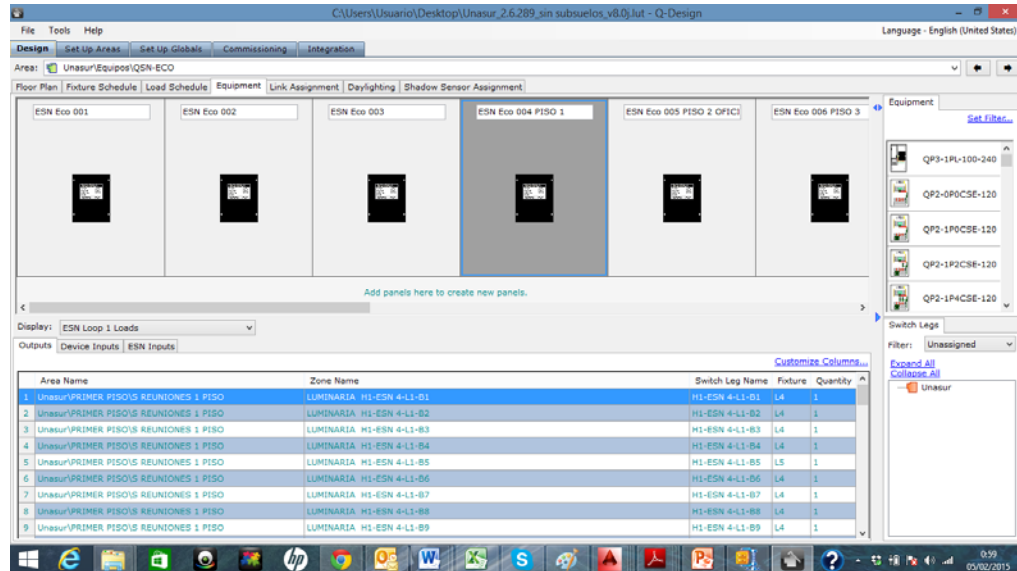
C:\Users\Usuario\Desktop\Unasur_2.6.289_sin subsuelos_v8.0j.lut - Q-Design

File Tools Help

Language - English (United States)

Design | Set Up Areas | Set Up Globals | Commissioning | Integration

Area: Unasur\Equipos\QSN-ECO

Floor Plan | Fixture Schedule | Load Schedule | Equipment | Link Assignment | Daylighting | Shadow Sensor Assignment

ESN Eco 001 | ESN Eco 002 | ESN Eco 003 | ESN Eco 004 PISO 1 | ESN Eco 005 PISO 2 OFICI | ESN Eco 006 PISO 3

Add panels here to create new panels.

Equipment

Set Filter...

QP3-1PL-100-240
QP2-0P0CSE-120
QP2-1P0CSE-120
QP2-1P2CSE-120
QP2-1P4CSE-120

Display: ESN Loop 1 Loads

Outputs | Device Inputs | ESN Inputs

Customize Columns...

| | Area Name | Zone Name | Switch Leg Name | Fixture | Quantity |
|---|---|---|---|---|---|
| 1 | Unasur\PRIMER PISO\S REUNIONES 1 PISO | LUMINARIA H1-ESN 4-L1-B1 | H1-ESN 4-L1-B1 | L4 | 1 |
| 2 | Unasur\PRIMER PISO\S REUNIONES 1 PISO | LUMINARIA H1-ESN 4-L1-B2 | H1-ESN 4-L1-B2 | L4 | 1 |
| 3 | Unasur\PRIMER PISO\S REUNIONES 1 PISO | LUMINARIA H1-ESN 4-L1-B3 | H1-ESN 4-L1-B3 | L4 | 1 |
| 4 | Unasur\PRIMER PISO\S REUNIONES 1 PISO | LUMINARIA H1-ESN 4-L1-B4 | H1-ESN 4-L1-B4 | L4 | 1 |
| 5 | Unasur\PRIMER PISO\S REUNIONES 1 PISO | LUMINARIA H1-ESN 4-L1-B5 | H1-ESN 4-L1-B5 | L5 | 1 |
| 6 | Unasur\PRIMER PISO\S REUNIONES 1 PISO | LUMINARIA H1-ESN 4-L1-B6 | H1-ESN 4-L1-B6 | L4 | 1 |
| 7 | Unasur\PRIMER PISO\S REUNIONES 1 PISO | LUMINARIA H1-ESN 4-L1-B7 | H1-ESN 4-L1-B7 | L4 | 1 |
| 8 | Unasur\PRIMER PISO\S REUNIONES 1 PISO | LUMINARIA H1-ESN 4-L1-B8 | H1-ESN 4-L1-B8 | L4 | 1 |
| 9 | Unasur\PRIMER PISO\S REUNIONES 1 PISO | LUMINARIA H1-ESN 4-L1-B9 | H1-ESN 4-L1-B9 | L4 | 1 |

Switch Legs

Filter: Unassigned

Expand All
Collapse All

Unasur

0:59
05/02/2015